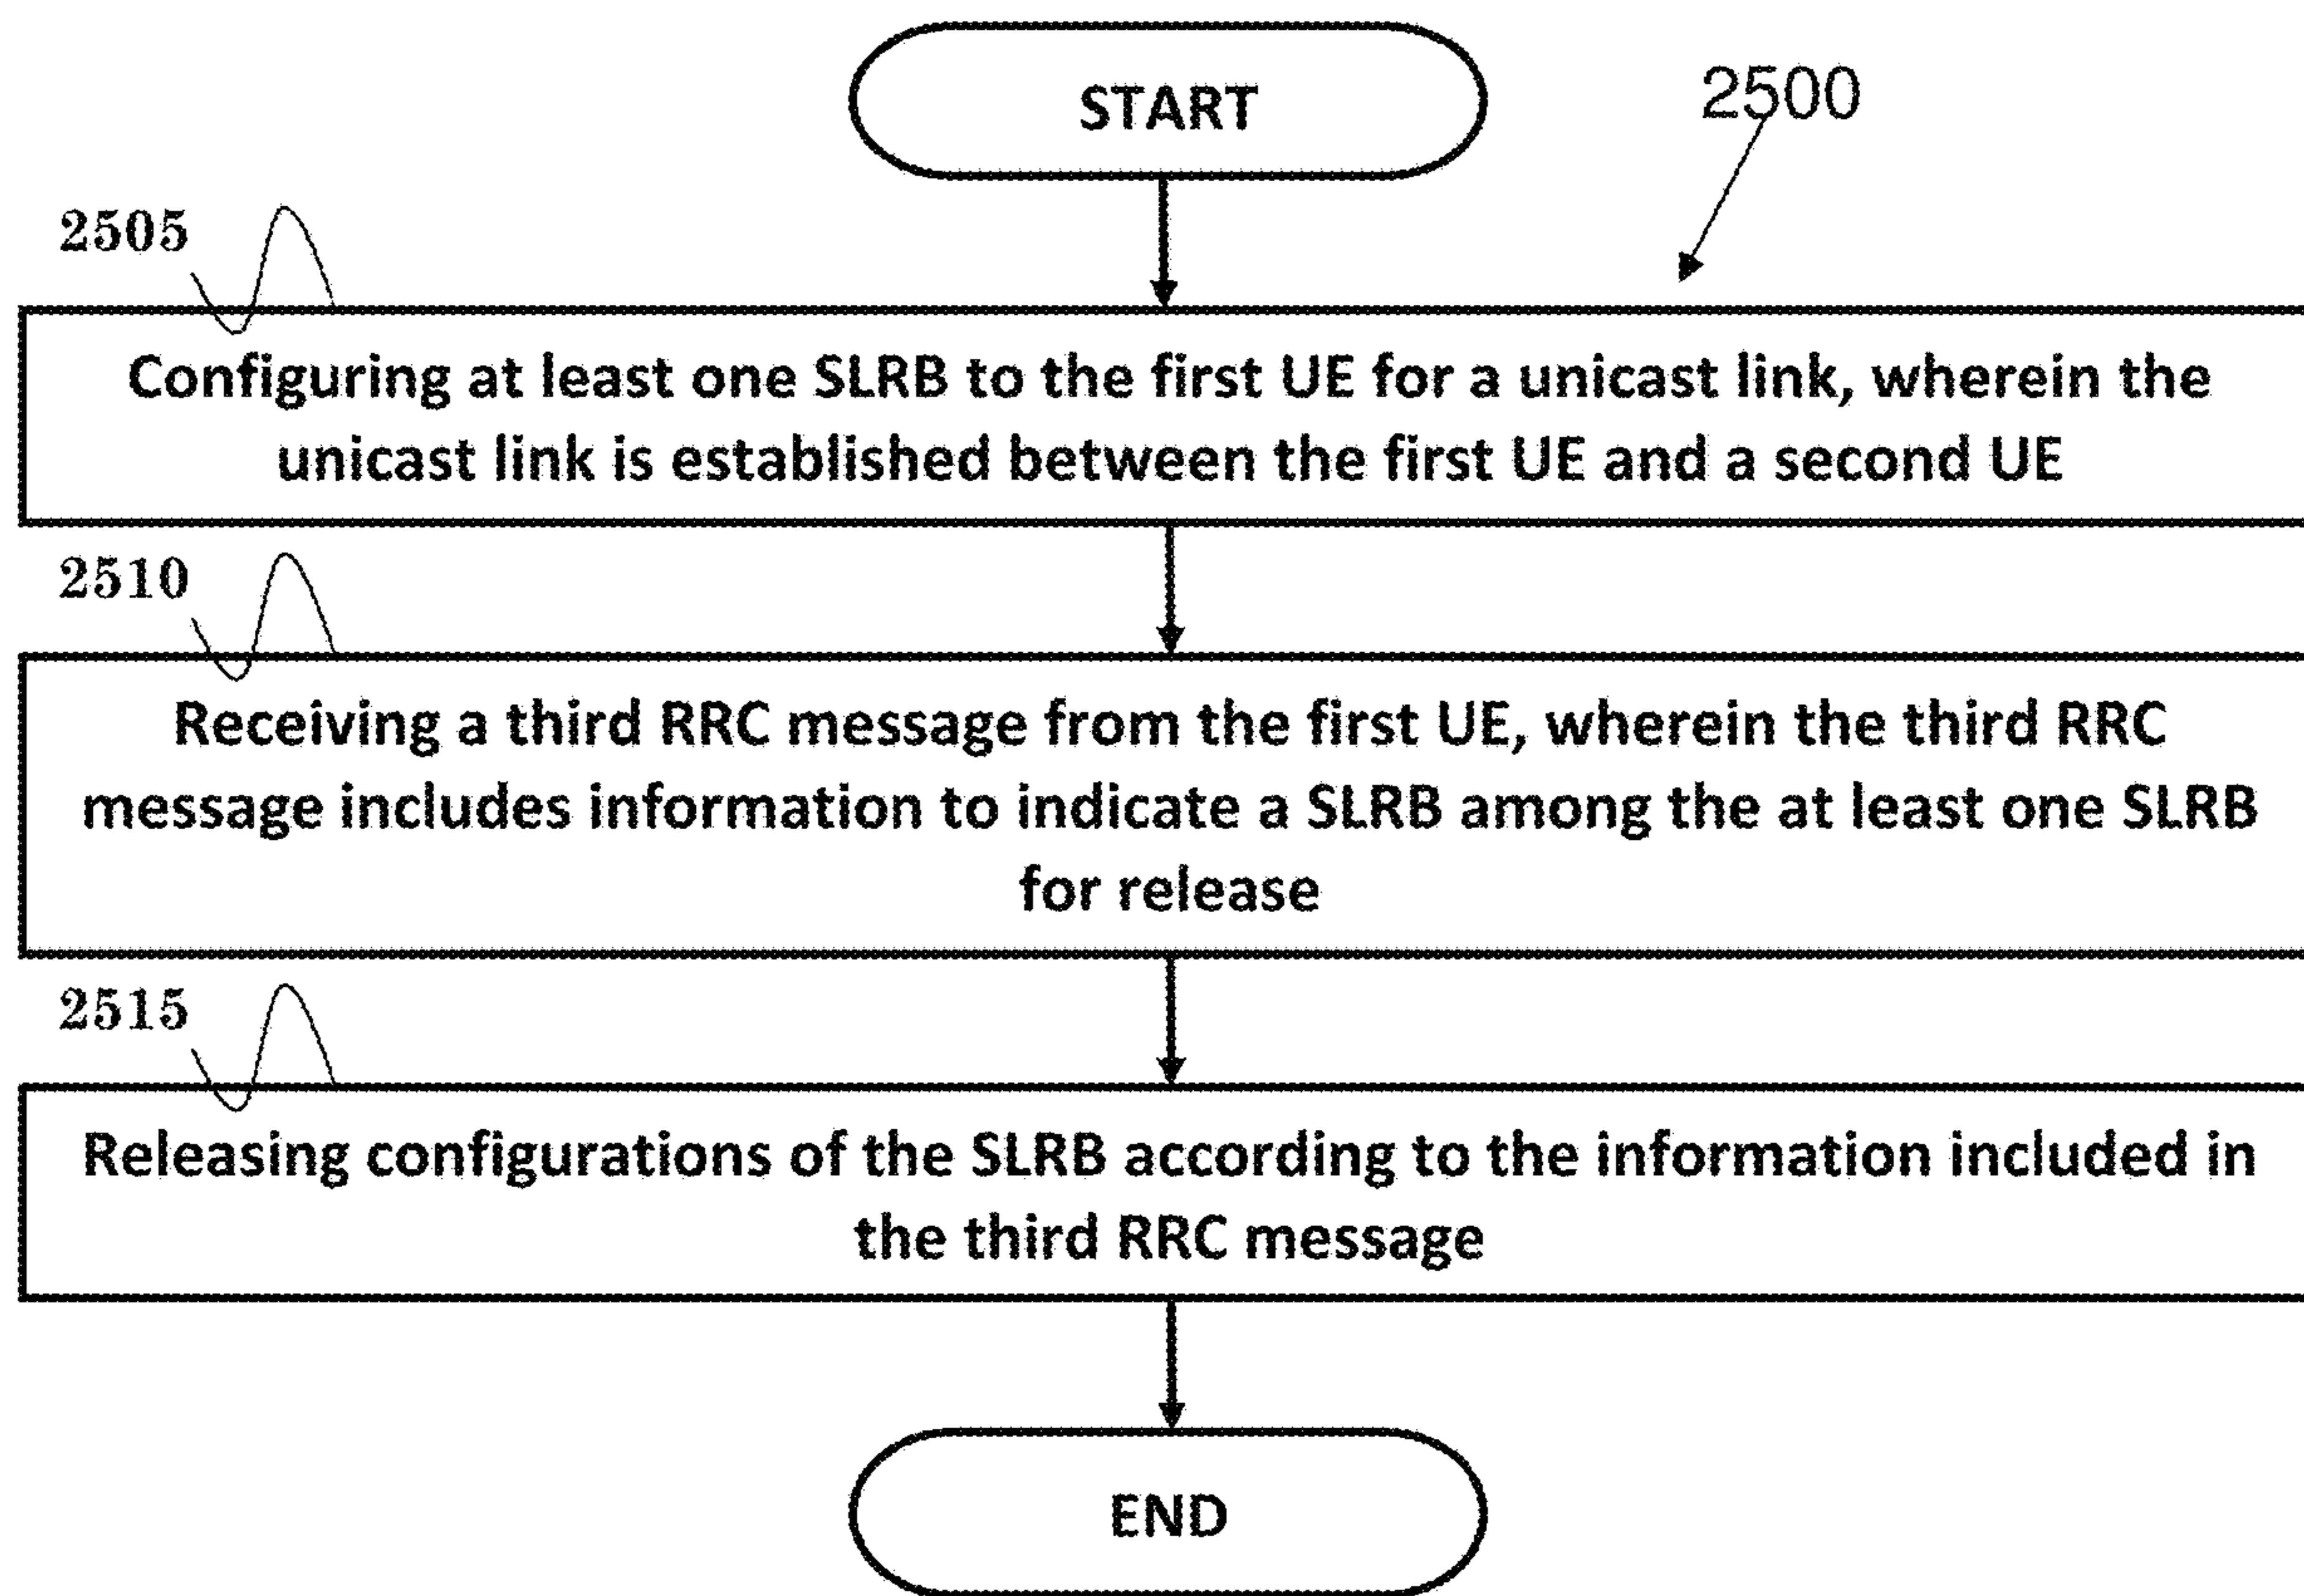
START

2500

2505

Configuring at least one SLRB to the first UE for a unicast link, wherein the unicast link is established between the first UE and a second UE

2510

Receiving a third RRC message from the first UE, wherein the third RRC message includes information to indicate a SLRB among the at least one SLRB for release

2515

Releasing configurations of the SLRB according to the information included in the third RRC message

END